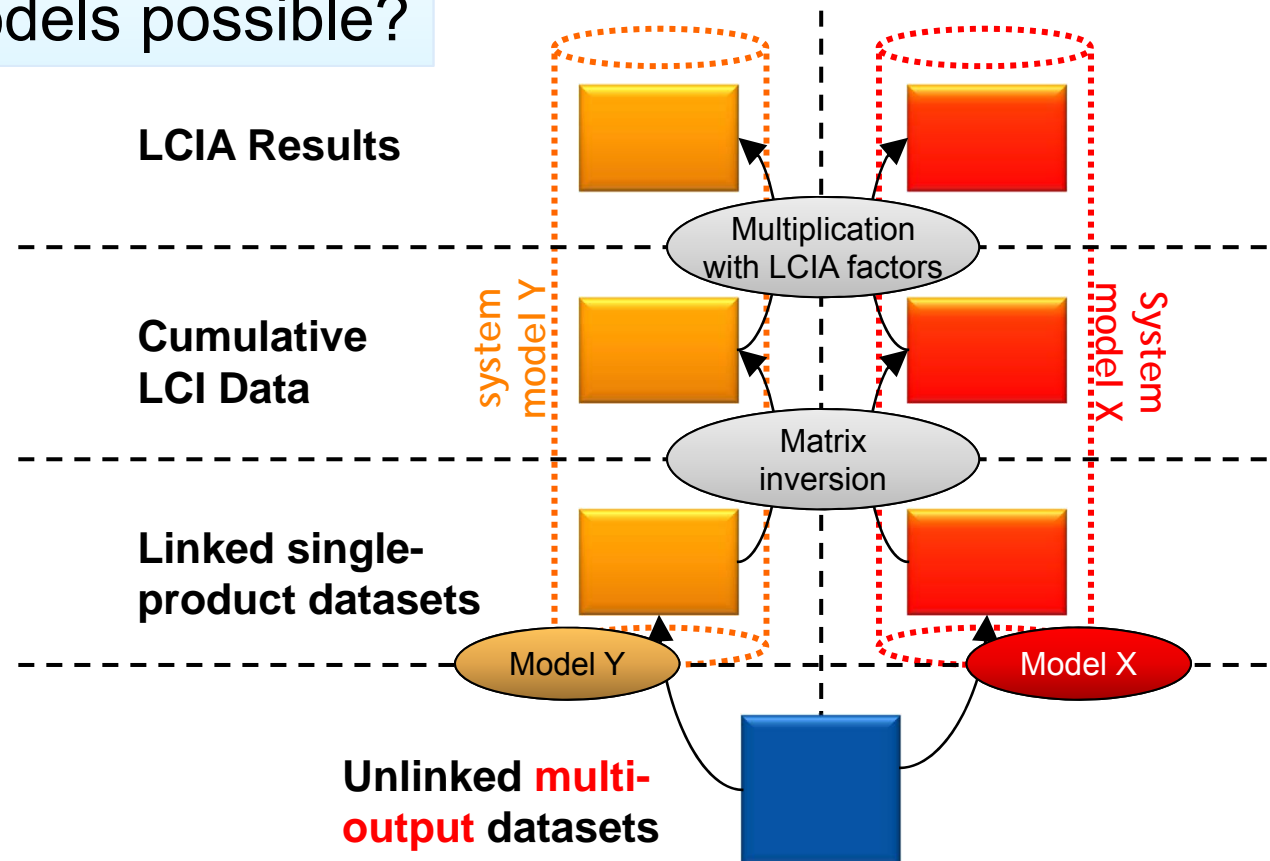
odels possible?

LCIA Results

Multiplication with LCIA factors

Cumulative LCI Data

system model Y

System model X

Matrix inversion

Linked single-product datasets

Model Y

Model X

Unlinked multi-output datasets